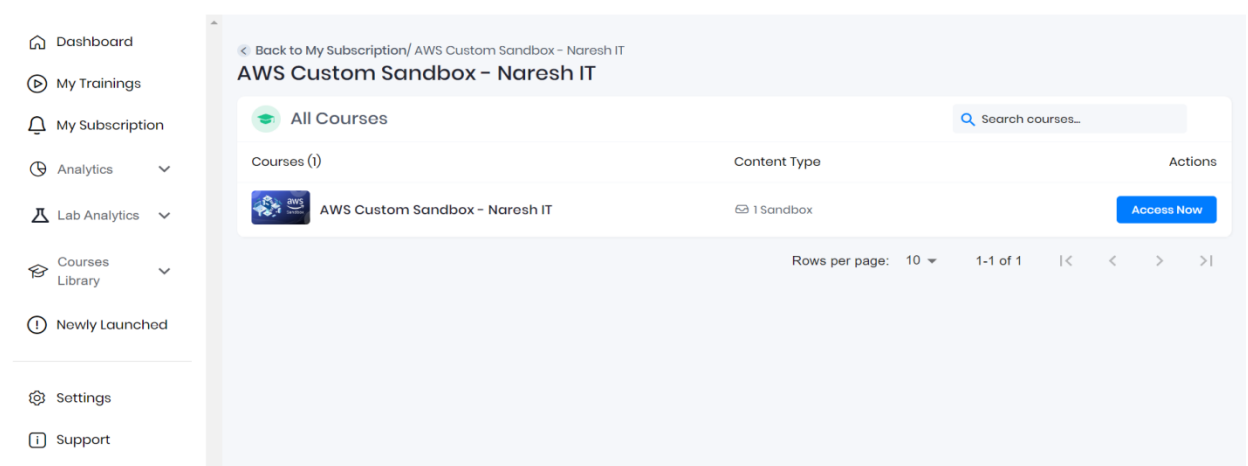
Dashboard
My Trainings
My Subscription
Analytics
Lab Analytics
Courses Library
Newly Launched
Settings
Support

Back to My Subscription/ AWS Custom Sandbox - Naresh IT
AWS Custom Sandbox - Naresh IT

All Courses
Search courses...

| Courses (1) | Content Type | Actions |
|---|---|---|
| aws Sandbox AWS Custom Sandbox - Naresh IT | 1 Sandbox | Access Now |

Rows per page: 10 1-1 of 1